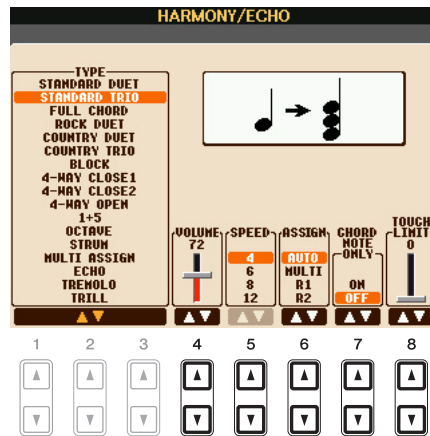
HARMONY/ECHO

TYPE
STANDARD DUET
STANDARD TRIO
FULL CHORD
ROCK DUET
COUNTRY DUET
COUNTRY TRIO
BLOCK
4-WAY CLOSE1
4-WAY CLOSE2
4-WAY OPEN
1+5
OCTAVE
STRUM
MULTI ASSIGN
ECHO
TREMOLO
TRILL

VOLUME
72

SPEED
4
6
8
12

ASSIGN
AUTO
MULTI
R1
R2

CHORD NOTE ONLY
ON
OFF

TOUCH LIMIT
0

1
2
3
4
5
6
7
8